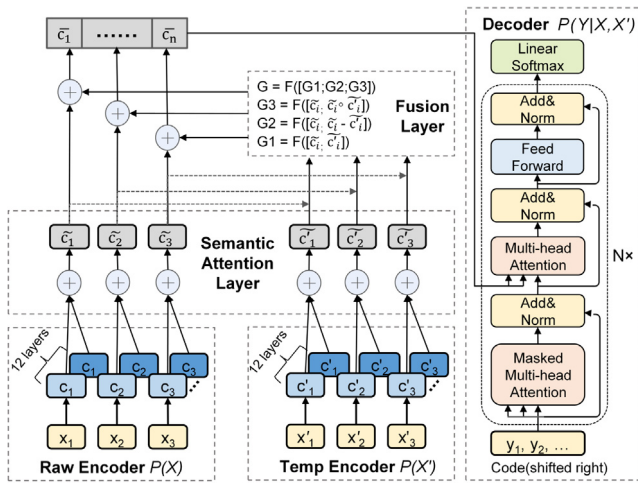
$\bar{c_1}$ ...... $\bar{c_n}$

G = F([G1;G2;G3])
G3 = F([$\tilde{c_i}$; $\tilde{c_i} \circ \tilde{c'_i}$])
G2 = F([$\tilde{c_i}$; $\tilde{c_i} - \tilde{c'_i}$])
G1 = F([$\tilde{c_i}$; $\tilde{c'_i}$])

Fusion Layer

$\tilde{c_1}$ $\tilde{c_2}$ $\tilde{c_3}$

Semantic Attention Layer

$\tilde{c'_1}$ $\tilde{c'_2}$ $\tilde{c'_3}$

12 layers

$c_1$ $c_2$ $c_3$ $c_1$ $c_2$ $c_3$

$x_1$ $x_2$ $x_3$

Raw Encoder $P(X)$

12 layers

$c'_1$ $c'_2$ $c'_3$ $c'_1$ $c'_2$ $c'_3$

$x'_1$ $x'_2$ $x'_3$

Temp Encoder $P(X')$

Decoder $P(Y|X, X')$

Linear Softmax

Add& Norm

Feed Forward

Add& Norm

Multi-head Attention

N×

Add& Norm

Masked Multi-head Attention

$y_1$, $y_2$, ...

Code(shifted right)